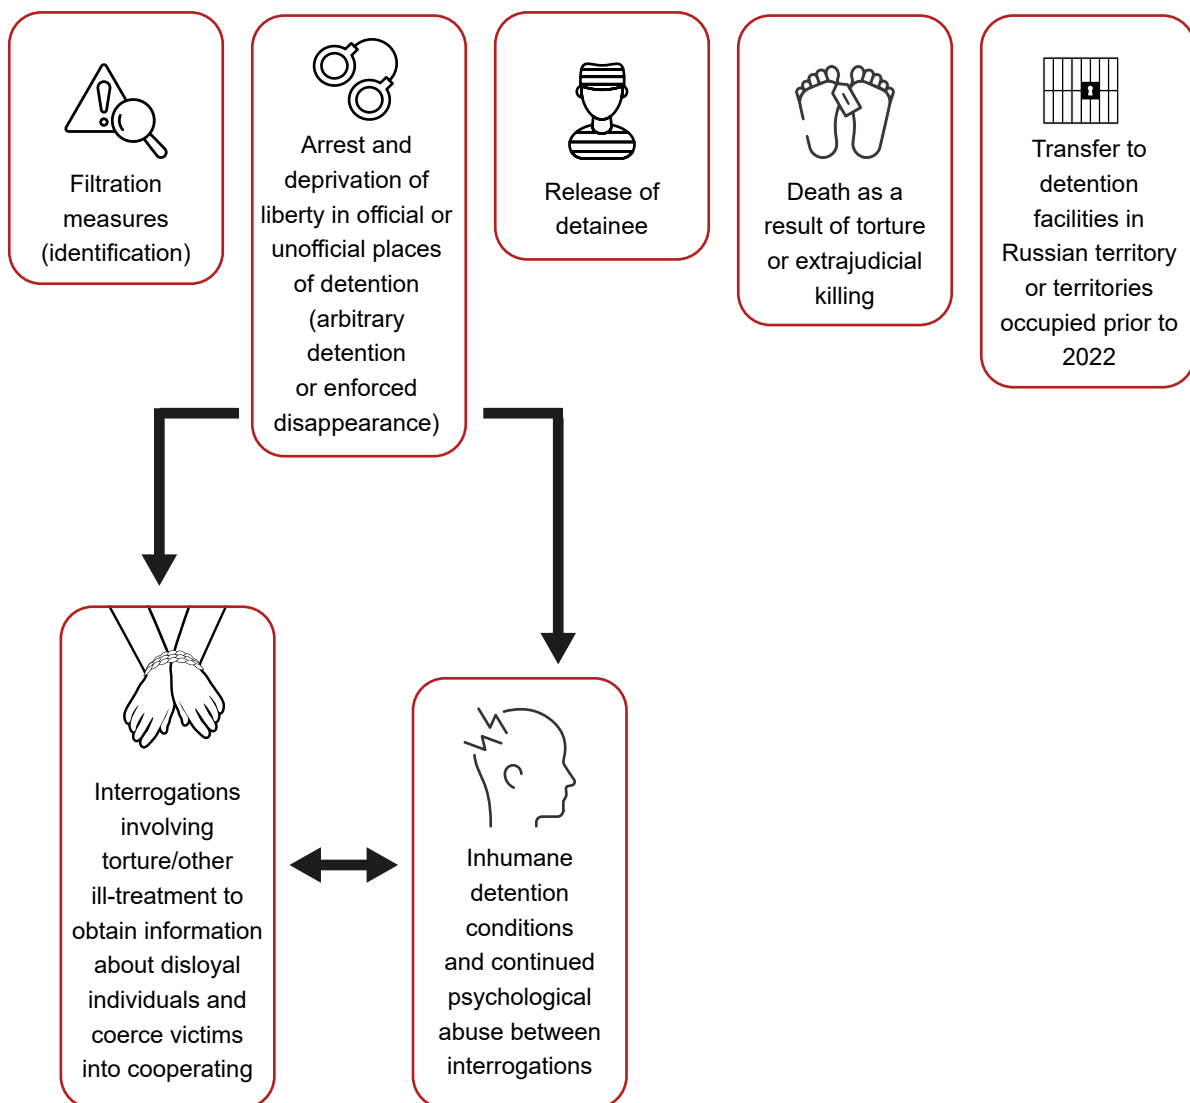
Filtration measures (identification)

Arrest and deprivation of liberty in official or unofficial places of detention (arbitrary detention or enforced disappearance)

Release of detainee

Death as a result of torture or extrajudicial killing

Transfer to detention facilities in Russian territory or territories occupied prior to 2022

Interrogations involving torture/other ill-treatment to obtain information about disloyal individuals and coerce victims into cooperating

Inhumane detention conditions and continued psychological abuse between interrogations